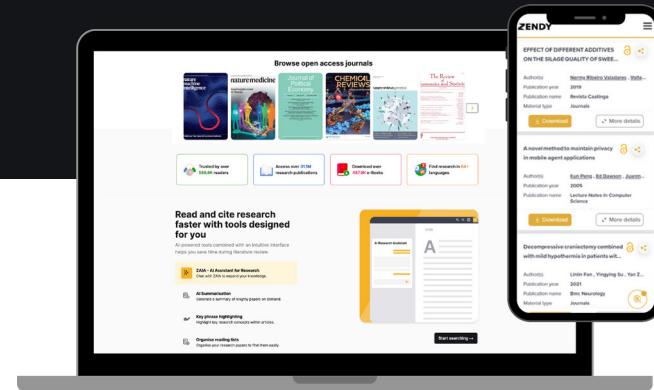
Browse open access journals

nature medicine

Journal of Political Economy

CHEMICAL REVIEWS

The Review of Economics and Statistics

Trusted by over 550,000 readers

Access over 31.1M research publications

Download over 487.5K e-Books

Find research in 54+ languages

Read and cite research faster with tools designed for you

AI-powered tools combined with an intuitive interface helps you save time during literature review.

ZAIA - AI Assistant for Research
Chat with ZAIA to expand your knowledge.

AI Summarization
Generate a summary of lengthy papers on demand.

Key phrase highlighting
Highlight key research concepts within articles.

Organize reading lists
Organize your research papers to find them easily.

Start searching →

ZENDY

EFFECT OF DIFFERENT ADDITIVES ON THE SILAGE QUALITY OF SWEE...

Author(s) Nermy Ribeiro Valadares , Walte...
Publication year 2019
Publication name Revista Caatinga
Material type Journals

Download
More details

A novel method to maintain privacy in mobile agent applications

Author(s) Kun Peng , Ed Dawson , Juann...
Publication year 2005
Publication name Lecture Notes in Computer Science

Download
More details

Decompressive craniectomy combined with mild hypothermia in patients wit...

Author(s) Linlin Fan , Yingying Su , Yan Z...
Publication year 2021
Publication name Bmc Neurology
Material type Journals